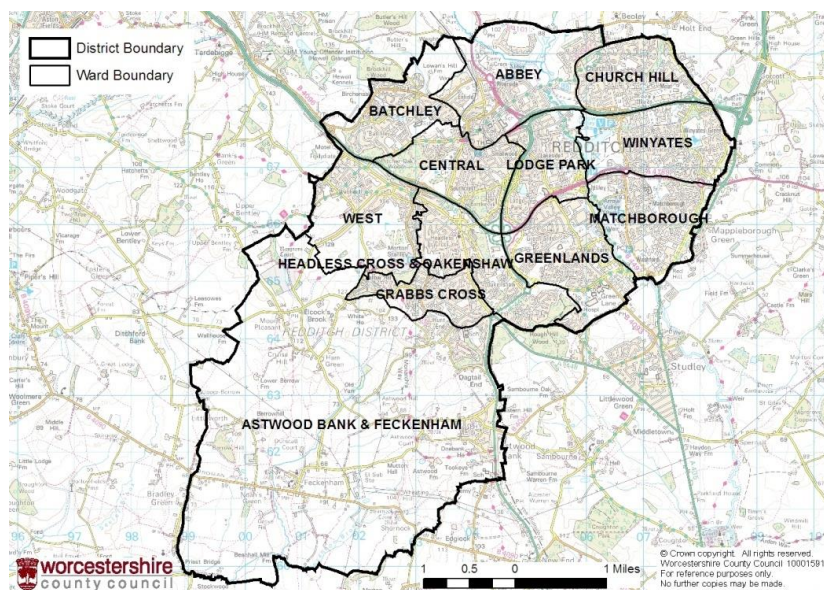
District Boundary
Ward Boundary

ABBEY
CHURCH HILL
BATCHLEY
WINYATES
CENTRAL
LODGE PARK
MATCHBOROUGH
WEST
HEADLESS CROSS & OAKENSHAW
GREENLANDS
CRABBS CROSS
REDDITCH DISTRICT
ASTWOOD BANK & FECKENHAM

worcestershire
county council

1 0.5 0 1 Miles

© Crown copyright. All rights reserved.
Worcestershire County Council 10001581
For reference purposes only.
No further copies may be made.